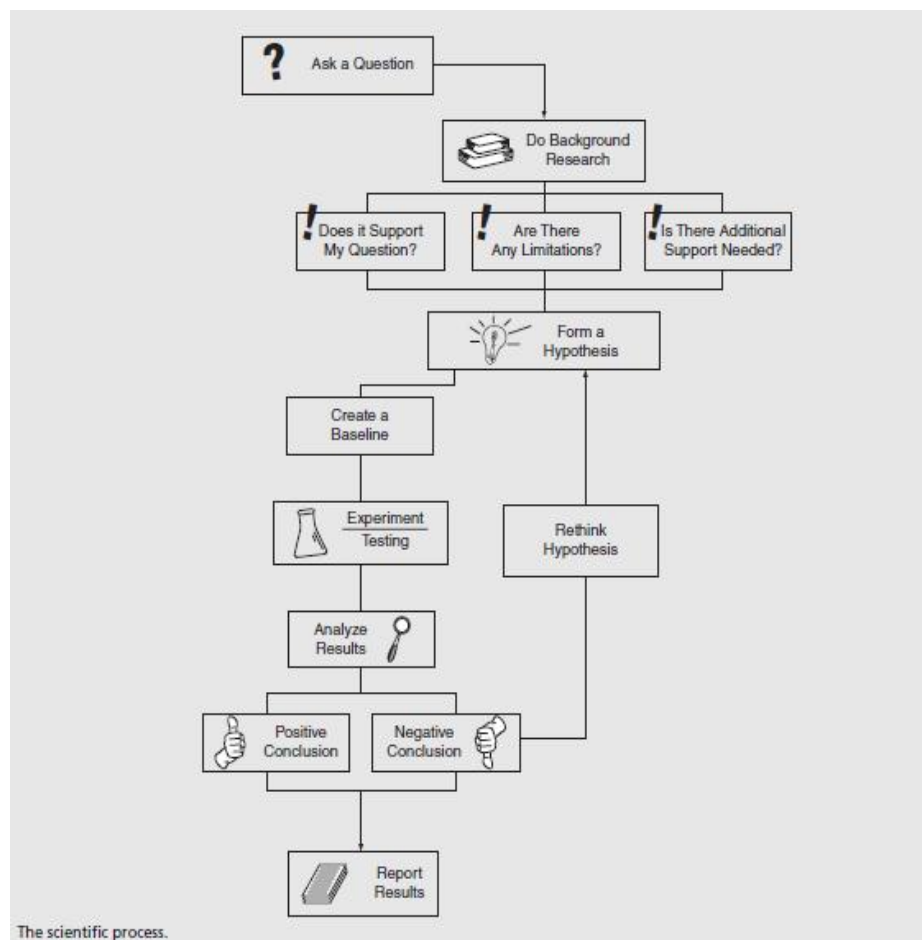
?
Ask a Question

Do Background Research

!
Does it Support My Question?

!
Are There Any Limitations?

!
Is There Additional Support Needed?

Form a Hypothesis

Create a Baseline

Experiment
Testing

Rethink Hypothesis

Analyze Results

Positive Conclusion

Negative Conclusion

Report Results

The scientific process.